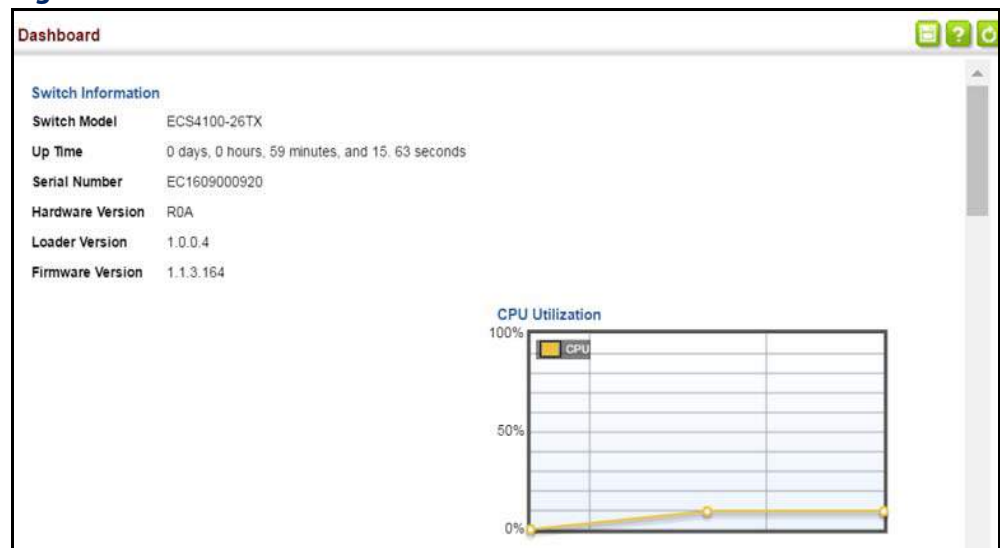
Dashboard

Switch Information

| Switch Model | ECS4100-26TX |
|---|---|
| Up Time | 0 days, 0 hours, 59 minutes, and 15. 63 seconds |
| Serial Number | EC1609000920 |
| Hardware Version | R0A |
| Loader Version | 1.0.0.4 |
| Firmware Version | 1.1.3.164 |

CPU Utilization

100%

CPU

50%

0%